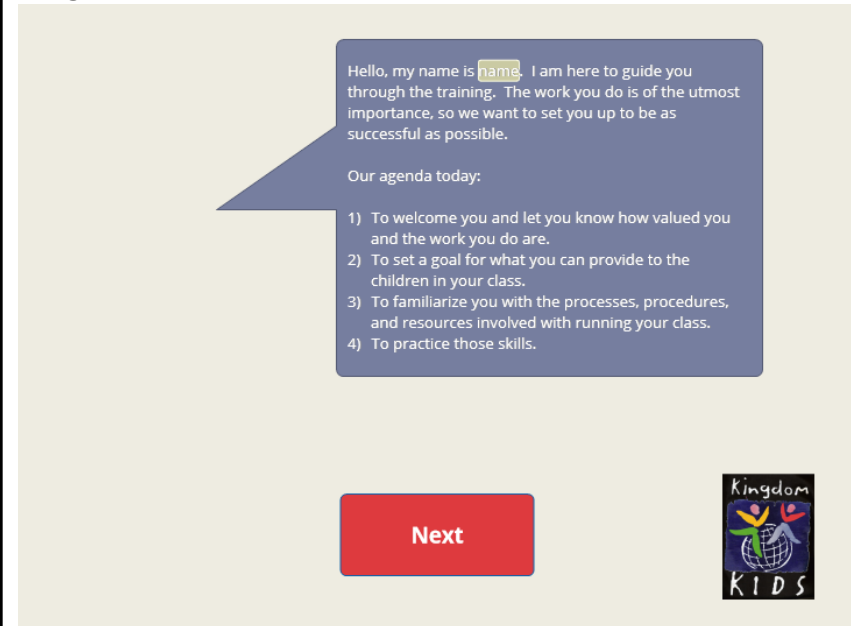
Hello, my name is name. I am here to guide you through the training. The work you do is of the utmost importance, so we want to set you up to be as successful as possible.

Our agenda today:

1) To welcome you and let you know how valued you and the work you do are.
2) To set a goal for what you can provide to the children in your class.
3) To familiarize you with the processes, procedures, and resources involved with running your class.
4) To practice those skills.

Next

Kingdom KIDS